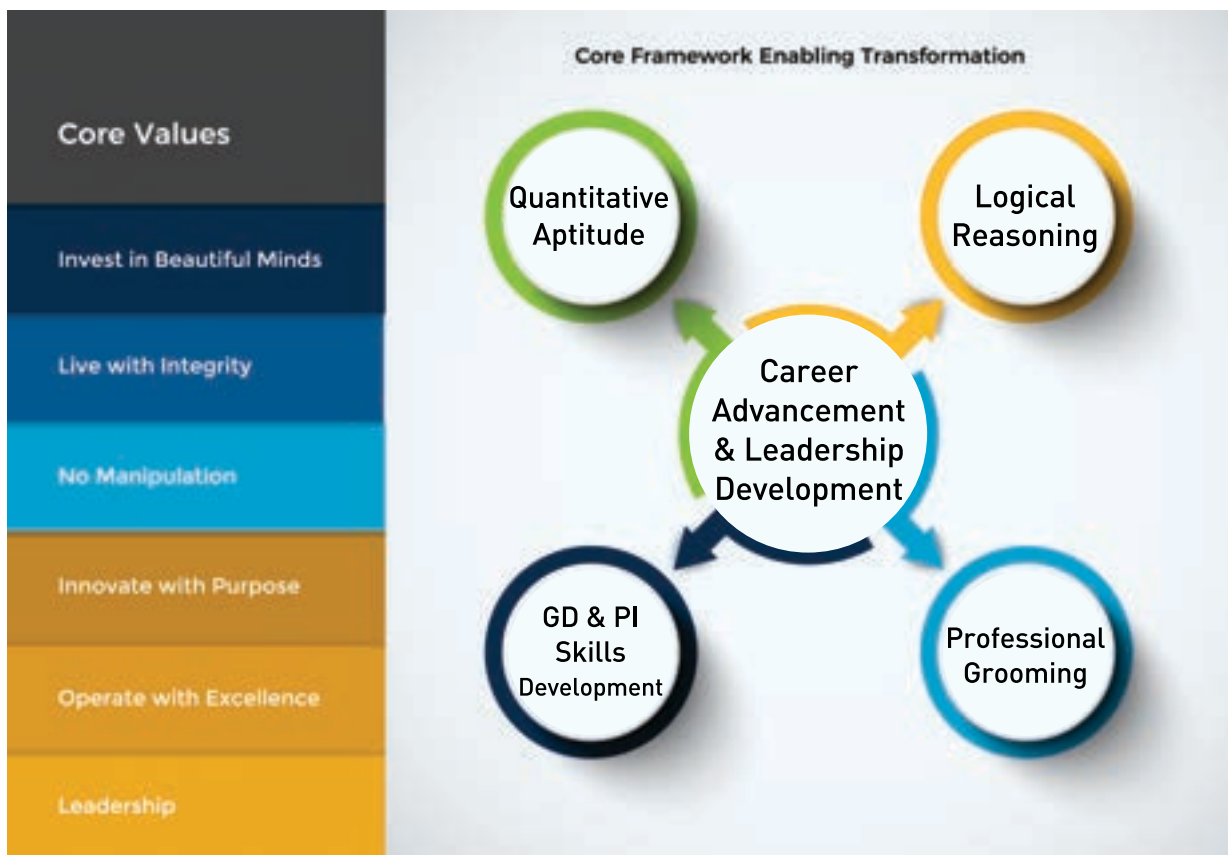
Core Values

Invest in Beautiful Minds

Live with Integrity

No Manipulation

Innovate with Purpose

Operate with Excellence

Leadership

Core Framework Enabling Transformation

Quantitative Aptitude

Logical Reasoning

Career Advancement & Leadership Development

GD & PI Skills Development

Professional Grooming